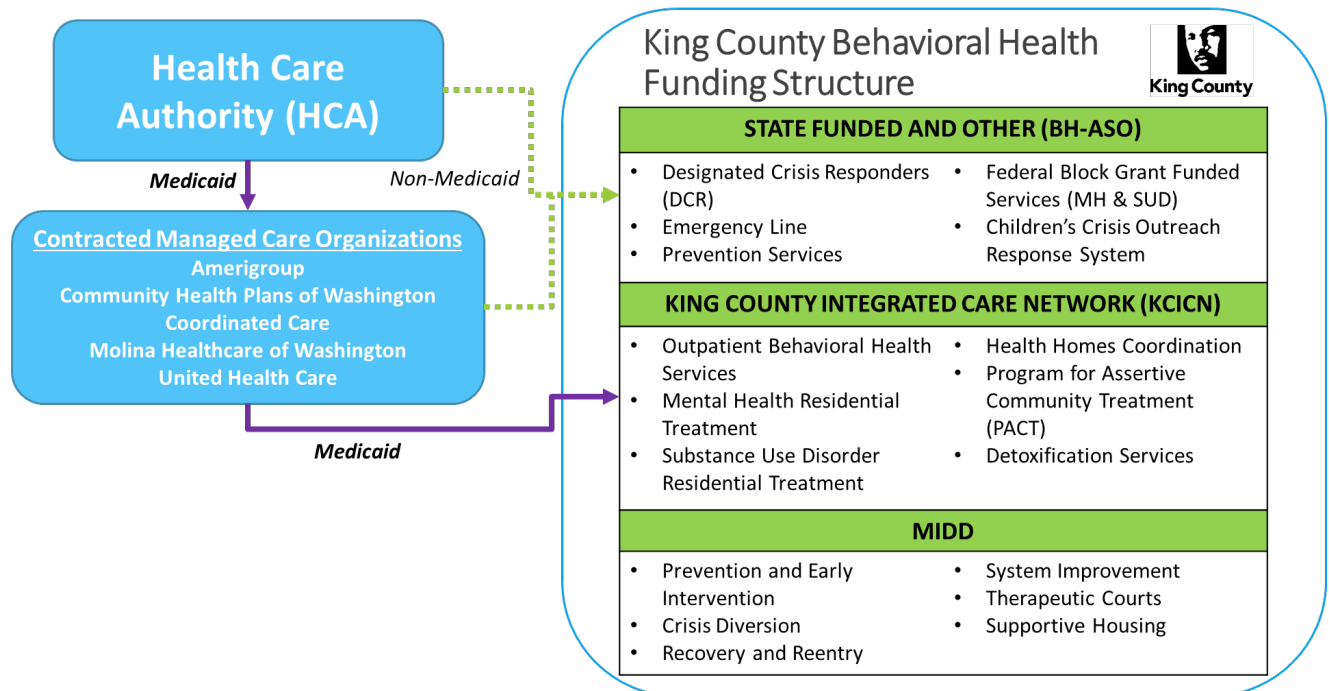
Health Care Authority (HCA)

Medicaid

Non-Medicaid

Contracted Managed Care Organizations
Amerigroup
Community Health Plans of Washington
Coordinated Care
Molina Healthcare of Washington
United Health Care

Medicaid

King County Behavioral Health Funding Structure

King County

STATE FUNDED AND OTHER (BH-ASO)

- Designated Crisis Responders (DCR)
- Emergency Line
- Prevention Services

- Federal Block Grant Funded Services (MH & SUD)
- Children's Crisis Outreach Response System

KING COUNTY INTEGRATED CARE NETWORK (KCICN)

- Outpatient Behavioral Health Services
- Mental Health Residential Treatment
- Substance Use Disorder Residential Treatment

- Health Homes Coordination
- Program for Assertive Community Treatment (PACT)
- Detoxification Services

MIDD

- Prevention and Early Intervention
- Crisis Diversion
- Recovery and Reentry

- System Improvement
- Therapeutic Courts
- Supportive Housing